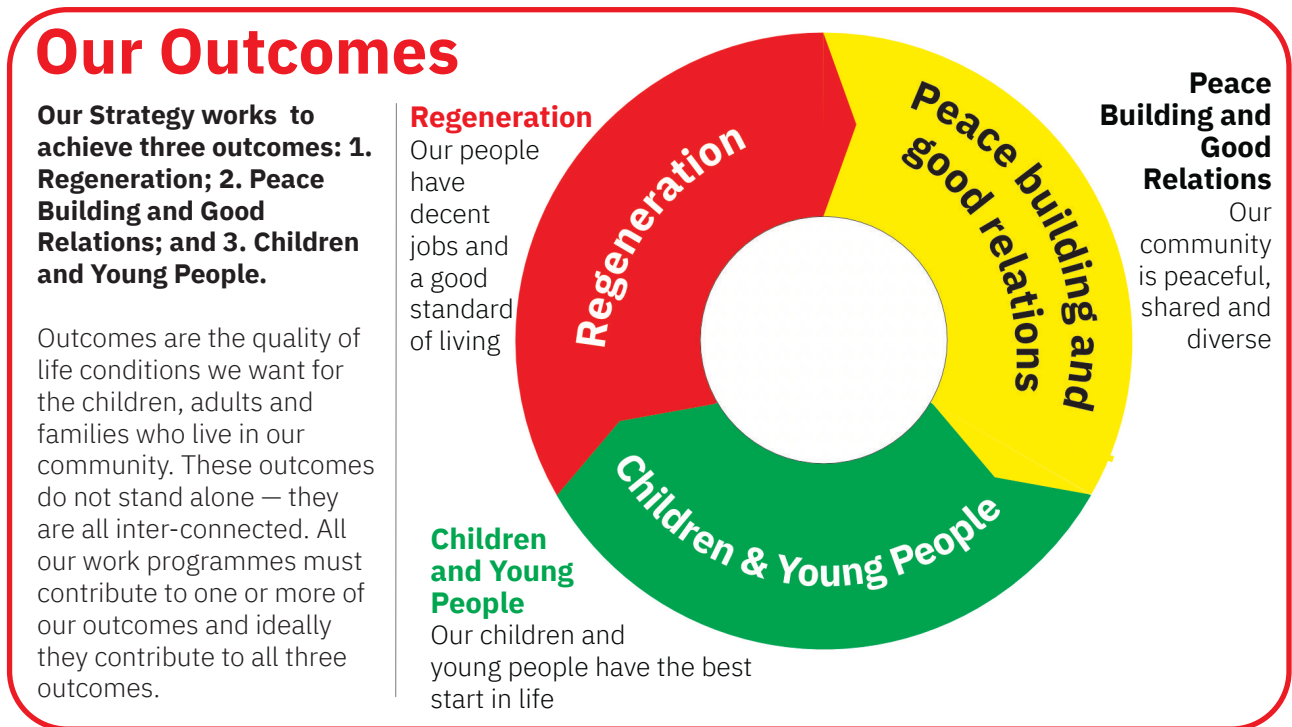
Our Outcomes

Our Strategy works to achieve three outcomes: 1. Regeneration; 2. Peace Building and Good Relations; and 3. Children and Young People.

Outcomes are the quality of life conditions we want for the children, adults and families who live in our community. These outcomes do not stand alone — they are all inter-connected. All our work programmes must contribute to one or more of our outcomes and ideally they contribute to all three outcomes.

Regeneration
Our people have decent jobs and a good standard of living

Regeneration

Peace building and good relations

Children & Young People

Peace Building and Good Relations
Our community is peaceful, shared and diverse

Children and Young People
Our children and young people have the best start in life